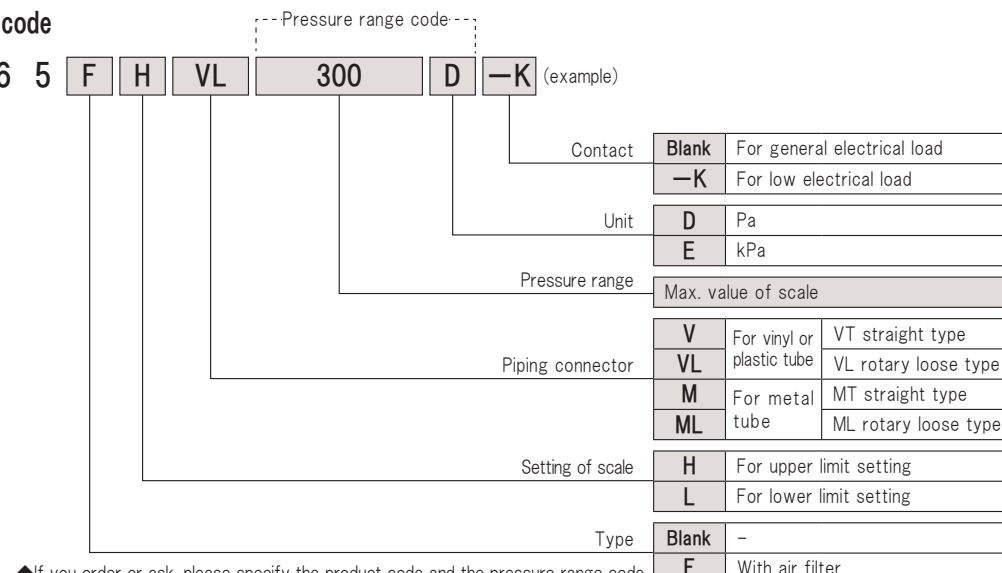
code

Pressure range code

6 5 F H VL 300 D −K (example)

Contact

| Blank | For general electrical load |
|---|---|
| −K | For low electrical load |

Unit

| D | Pa |
|---|---|
| E | kPa |

Pressure range

Max. value of scale

Piping connector

| V | For vinyl or plastic tube | VT straight type |
|---|---|---|
| VL | | VL rotary loose type |
| M | For metal tube | MT straight type |
| ML | | ML rotary loose type |

Setting of scale

| H | For upper limit setting |
|---|---|
| L | For lower limit setting |

Type

| Blank | − |
|---|---|
| F | With air filter |

◆If you order or ask, please specify the product code and the pressure range code